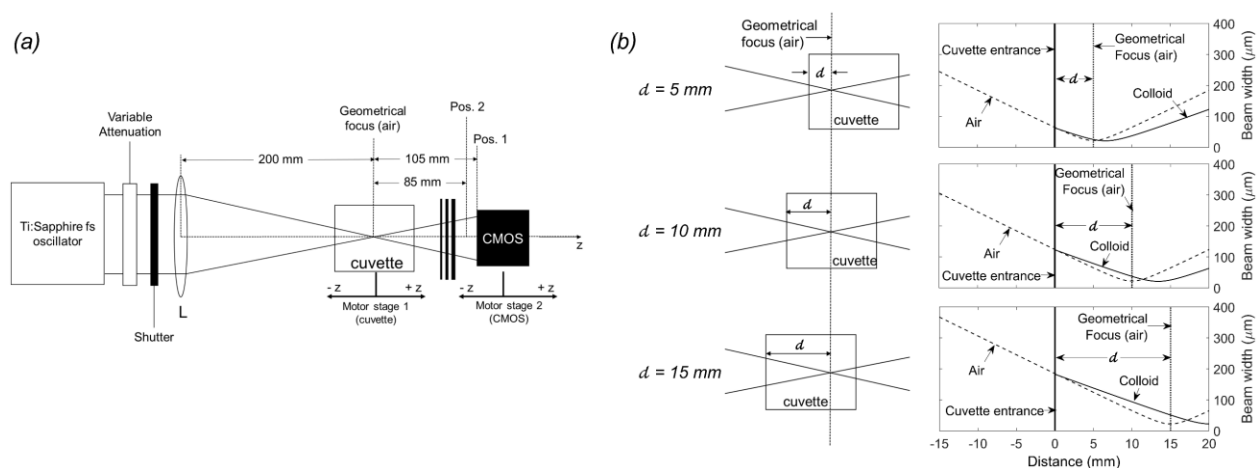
(a)

Variable Attenuation

Geometrical focus (air)

Pos. 2

Pos. 1

200 mm

105 mm

85 mm

Ti:Sapphire fs oscillator

cuvette

CMOS

z

- z

+ z

Motor stage 1 (cuvette)

- z

+ z

Motor stage 2 (CMOS)

Shutter

L

(b)

Geometrical focus (air)

$d$ = 5 mm

$d$

cuvette

$d$ = 10 mm

$d$

cuvette

$d$ = 15 mm

$d$

cuvette

Cuvette entrance

Geometrical Focus (air)

$d$

Air

Colloid

Geometrical Focus (air)

$d$

Air

Colloid

Cuvette entrance

Geometrical Focus (air)

$d$

Air

Colloid

Cuvette entrance

400

300

200

100

0

400

300

200

100

0

400

300

200

100

0

Beam width ($\mu$m)

Beam width ($\mu$m)

Beam width ($\mu$m)

-15 -10 -5 0 5 10 15 20

Distance (mm)